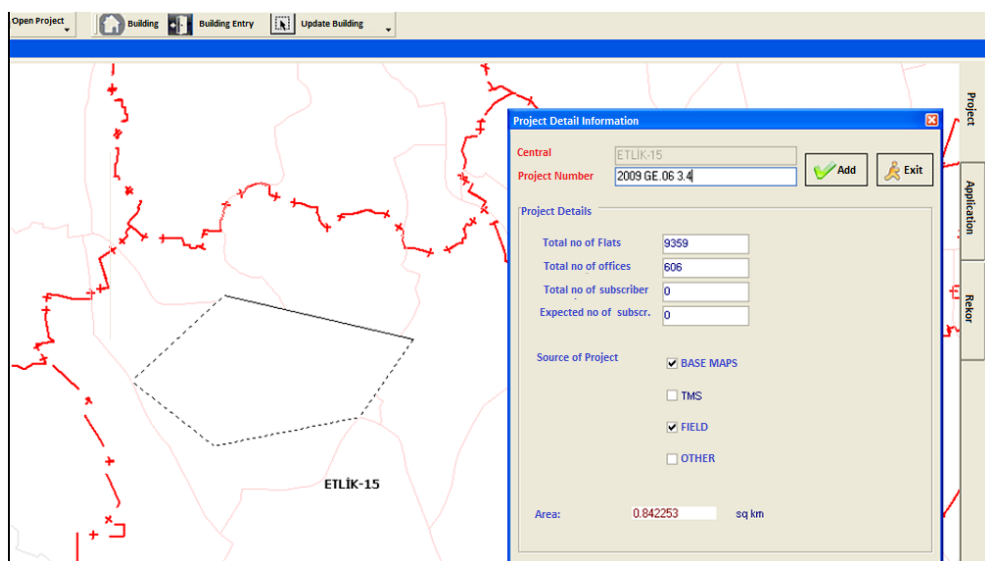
Open Project Building Building Entry Update Building

Project

Application

Rekor

ETLİK-15

Project Detail Information

Central ETLİK-15

Project Number 2009 GE.06 3.4

Add

Exit

Project Details

Total no of Flats 9359

Total no of offices 606

Total no of subscriber 0

Expected no of subscr. 0

Source of Project

☑ BASE MAPS

☐ TMS

☑ FIELD

☐ OTHER

Area: 0.842253 sq km